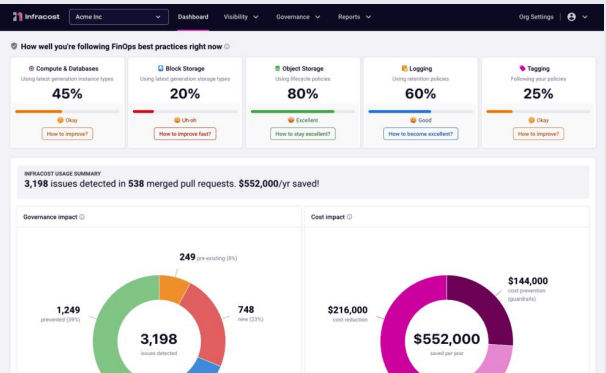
Infracost

Acme Inc

Dashboard Visibility Governance Reports

Org Settings

How well you're following FinOps best practices right now

Compute & Databases
Using latest generation instance types
45%
Okay
How to improve?

Block Storage
Using latest generation storage types
20%
Uh-oh
How to improve fast?

Object Storage
Using lifecycle policies
80%
Excellent
How to stay excellent?

Logging
Using retention policies
60%
Good
How to become excellent?

Tagging
Following your policies
25%
Okay
How to improve?

INFRACOST USAGE SUMMARY
3,198 issues detected in 538 merged pull requests. $552,000/yr saved!

Governance impact

249 pre-existing (8%)
1,249 prevented (39%)
748 new (23%)
3,198 issues detected

Cost impact

$144,000 cost prevention (guardrails)
$216,000 cost reduction
$552,000 saved per year